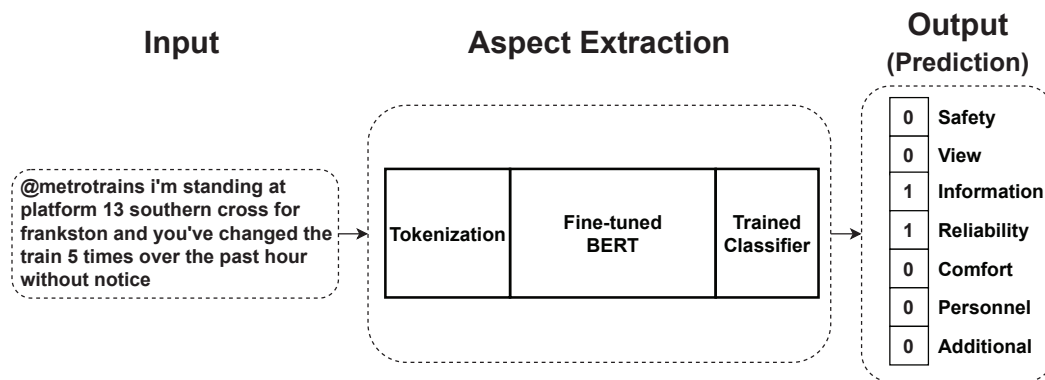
Input

Aspect Extraction

Output
(Prediction)

@metrotrains i'm standing at platform 13 southern cross for frankston and you've changed the train 5 times over the past hour without notice

Tokenization

Fine-tuned BERT

Trained Classifier

| | |
|---|---|
| 0 | Safety |
| 0 | View |
| 1 | Information |
| 1 | Reliability |
| 0 | Comfort |
| 0 | Personnel |
| 0 | Additional |